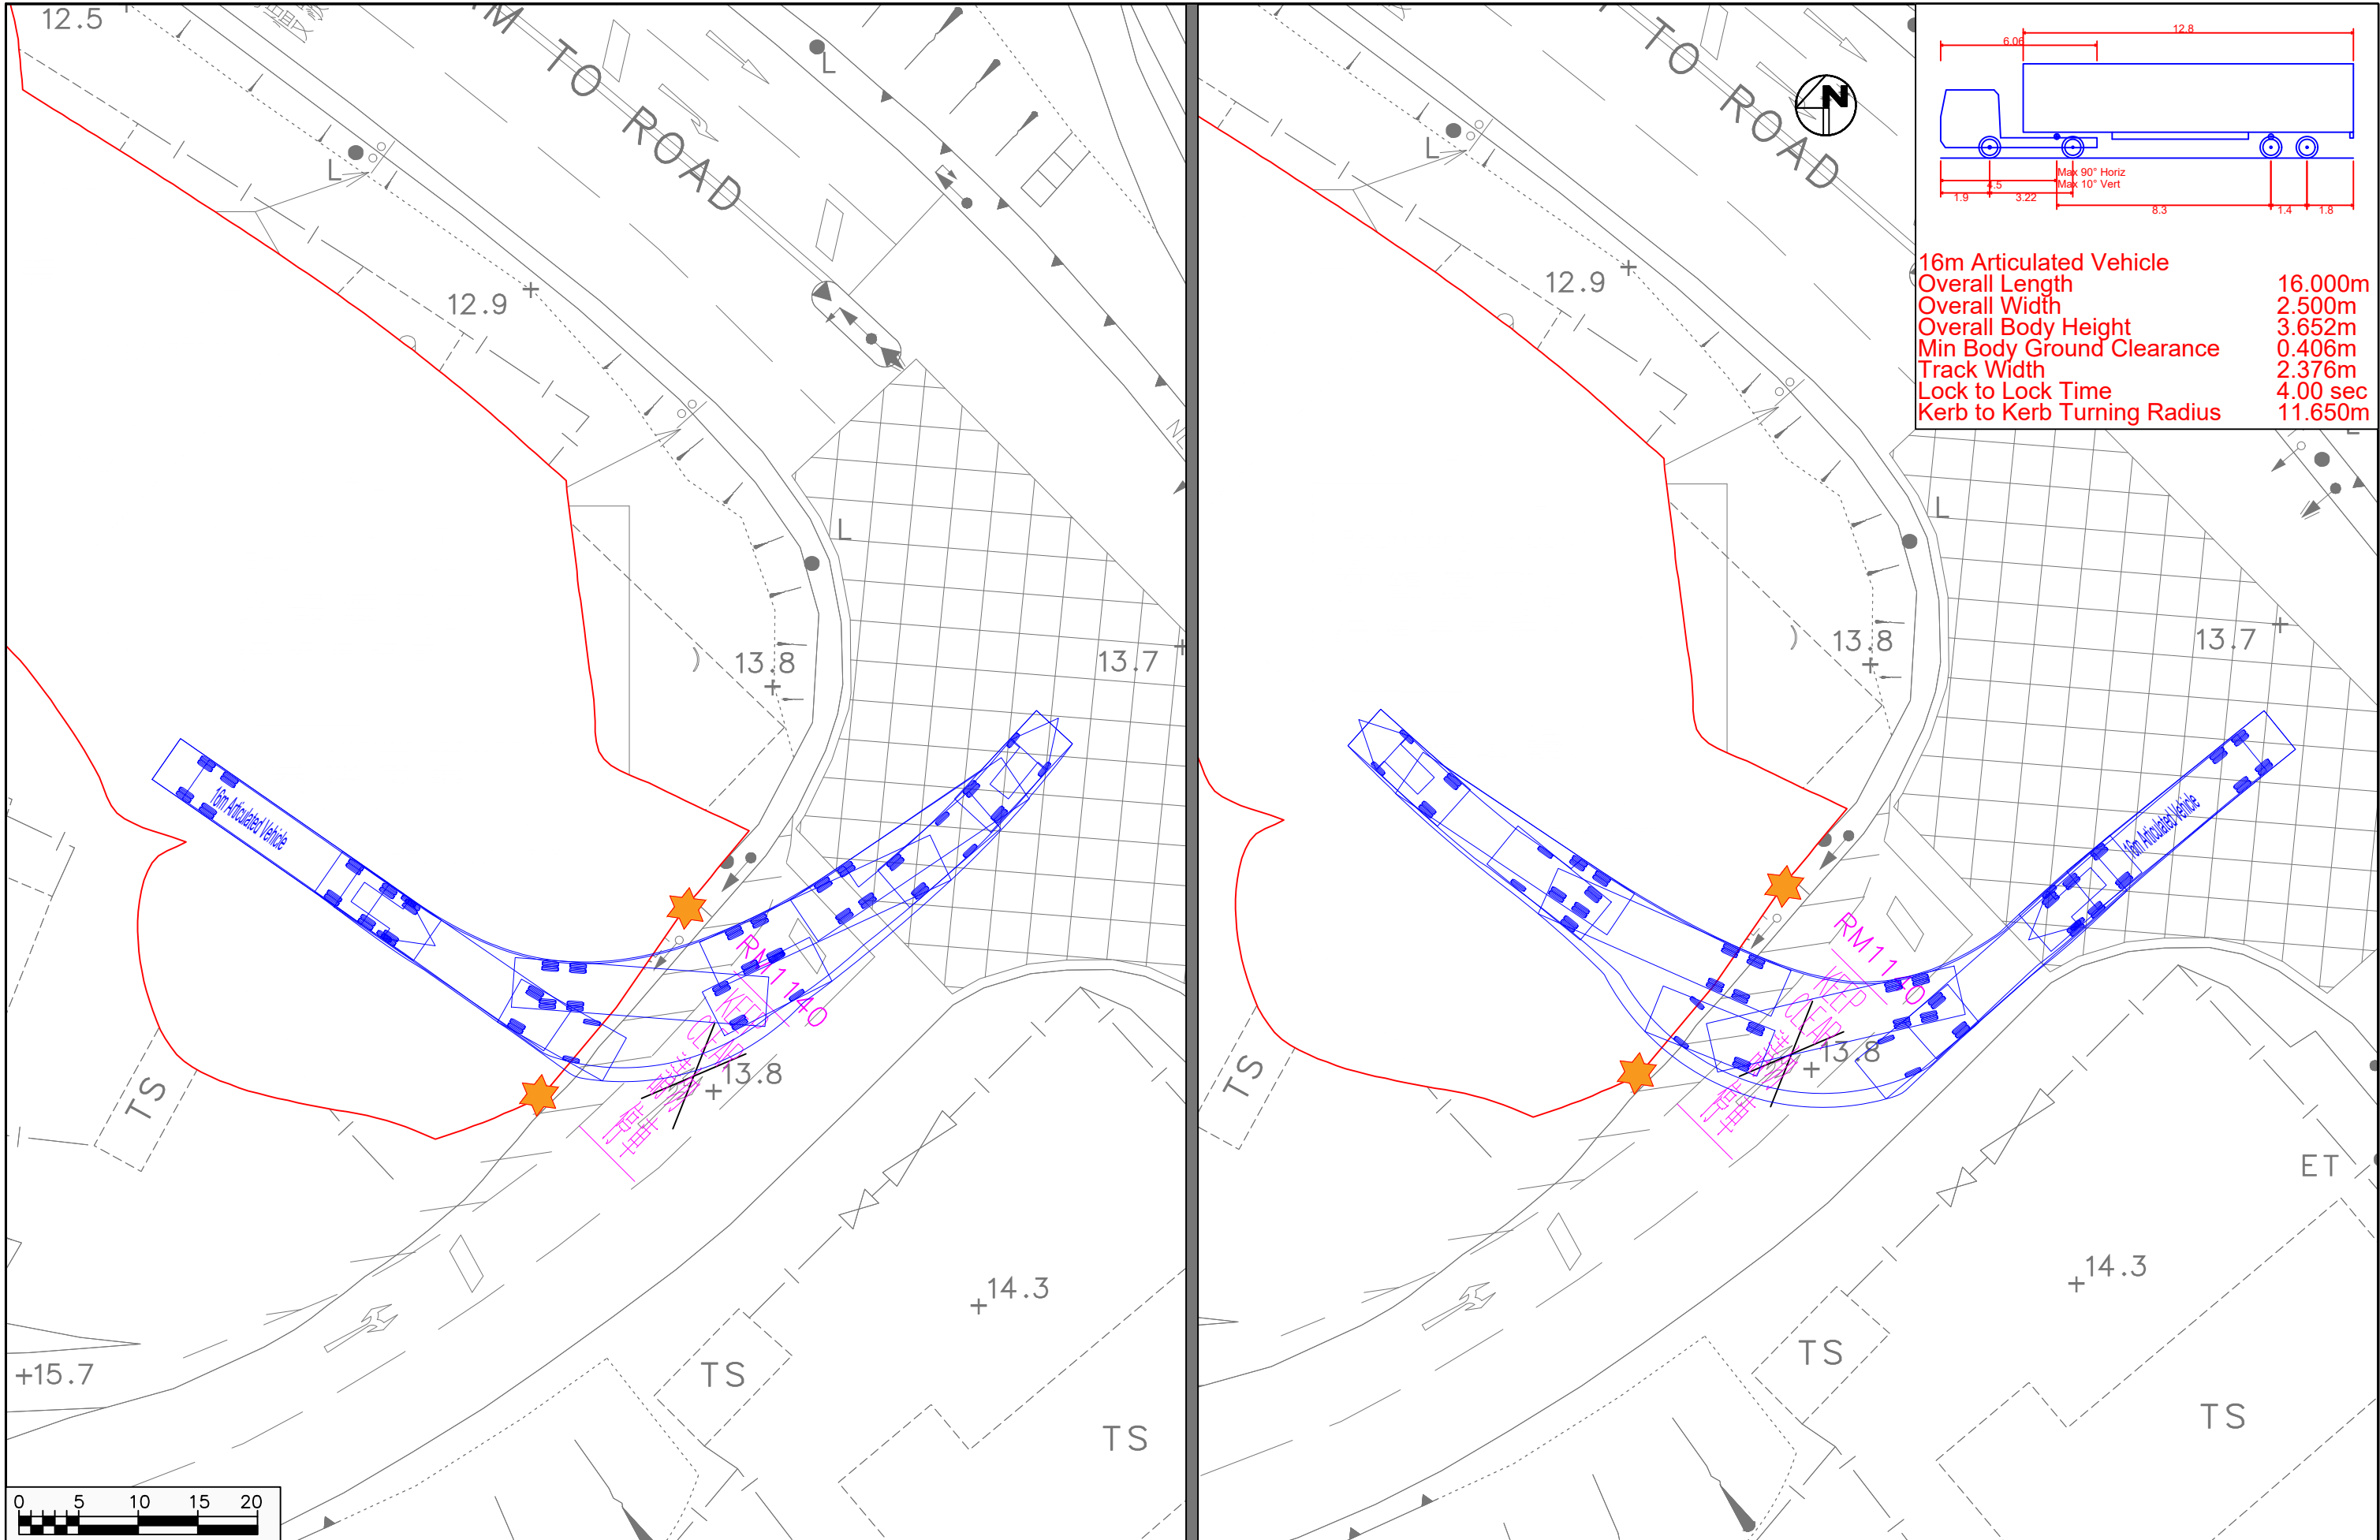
12.5

M TO ROAD

L

L

12.9

L

13.8

13.7

16m Articulated Vehicle

RM1140

13.8

TS

+15.7

TS

14.3

TS

0 5 10 15 20

TO ROAD

N

6.06

12.8

Max 90° Horiz
Max 10° Vert

1.9 4.5 3.22 8.3 1.4 1.8

16m Articulated Vehicle
Overall Length 16.000m
Overall Width 2.500m
Overall Body Height 3.652m
Min Body Ground Clearance 0.406m
Track Width 2.376m
Lock to Lock Time 4.00 sec
Kerb to Kerb Turning Radius 11.650m

12.9

L

13.8

13.7

16m Articulated Vehicle

RM1140

13.8

TS

ET

14.3

TS

TS